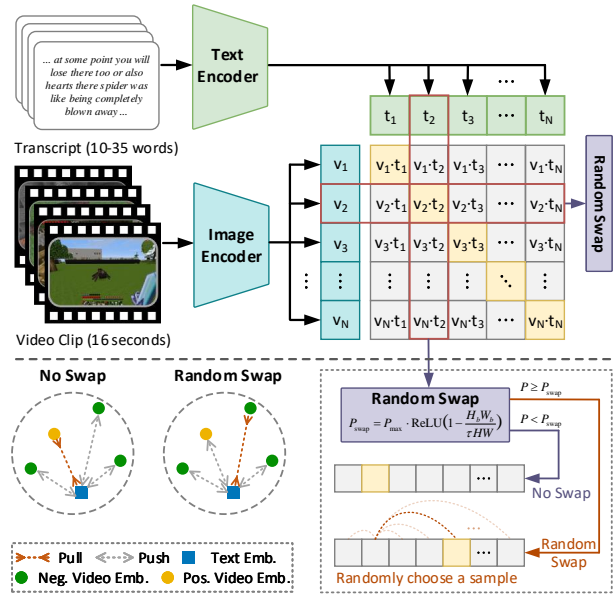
... at some point you will lose there too or also hearts there spider was like being completely blown away ...

Transcript (10-35 words)

Text Encoder

| $t_1$ | $t_2$ | $t_3$ | ⋯ | $t_N$ |
|---|---|---|---|---|

Random Swap

| | | | | | |
|---|---|---|---|---|---|
| $v_1$ | $v_1 \cdot t_1$ | $v_1 \cdot t_2$ | $v_1 \cdot t_3$ | ⋯ | $v_1 \cdot t_N$ |
| $v_2$ | $v_2 \cdot t_1$ | $v_2 \cdot t_2$ | $v_2 \cdot t_3$ | ⋯ | $v_2 \cdot t_N$ |
| $v_3$ | $v_3 \cdot t_1$ | $v_3 \cdot t_2$ | $v_3 \cdot t_3$ | ⋯ | $v_3 \cdot t_N$ |
| ⋮ | ⋮ | ⋮ | ⋮ | ⋱ | ⋮ |
| $v_N$ | $v_N \cdot t_1$ | $v_N \cdot t_2$ | $v_N \cdot t_3$ | ⋯ | $v_N \cdot t_N$ |

Image Encoder

Video Clip (16 seconds)

No Swap

Random Swap

Random Swap

$P_{swap} = P_{max} \cdot \text{ReLU}\left(1 - \frac{H_b W_b}{\tau HW}\right)$

$P \geq P_{swap}$

$P < P_{swap}$

No Swap

⋯

Random Swap

Randomly choose a sample

Pull Push Text Emb.
Neg. Video Emb. Pos. Video Emb.